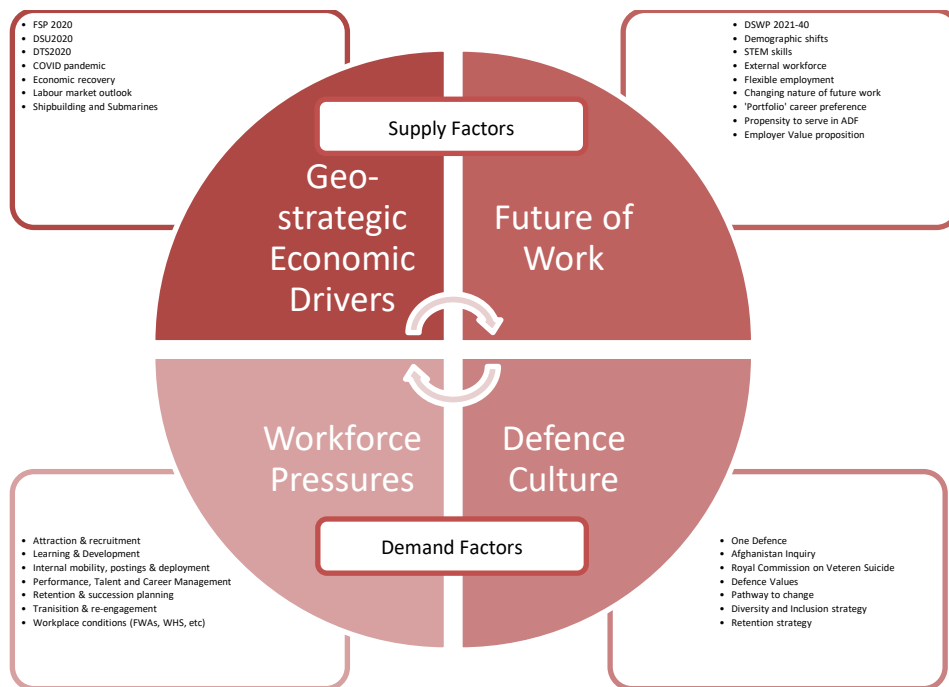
- FSP 2020
- DSU2020
- DTS2020
- COVID pandemic
- Economic recovery
- Labour market outlook
- Shipbuilding and Submarines

- DSWP 2021-40
- Demographic shifts
- STEM skills
- External workforce
- Flexible employment
- Changing nature of future work
- 'Portfolio' career preference
- Propensity to serve in ADF
- Employer Value proposition

Supply Factors

Geo-strategic Economic Drivers

Future of Work

Workforce Pressures

Defence Culture

Demand Factors

- Attraction & recruitment
- Learning & Development
- Internal mobility, postings & deployment
- Performance, Talent and Career Management
- Retention & succession planning
- Tranisition & re-engagement
- Workplace conditions (FWAs, WHS, etc)

- One Defence
- Afghanistan Inquiry
- Royal Commission on Veteren Suicide
- Defence Values
- Pathway to change
- Diversity and Inclusion strategy
- Retention strategy